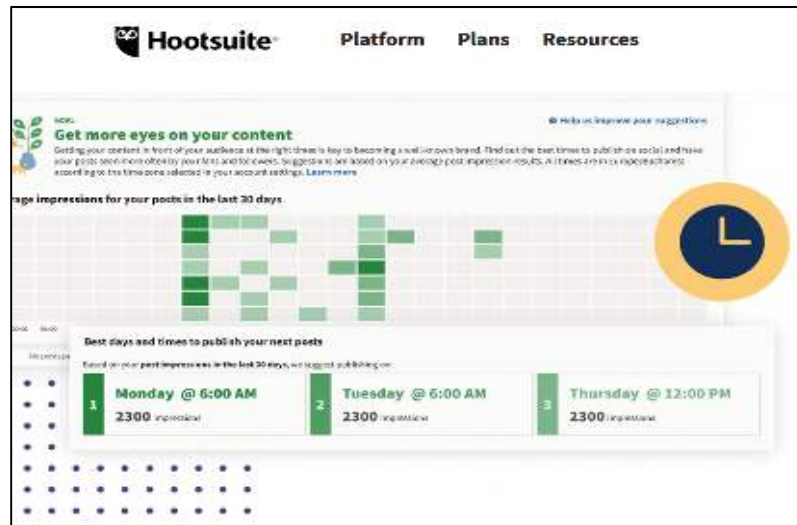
Hootsuite Platform Plans Resources

NEW
Get more eyes on your content
Help us improve your suggestions
Getting your content in front of your audience at the right times is key to becoming a well-known brand. Find out the best times to publish on social and have your posts seen more often by your fans and followers. Suggestions are based on your average post impression results. All times are in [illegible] according to the time zone selected in your account settings. Learn more

rage impressions for your posts in the last 30 days

Best days and times to publish your next posts
Based on your post impressions in the last 30 days, we suggest publishing on:

1 Monday @ 6:00 AM 2300 impressions
2 Tuesday @ 6:00 AM 2300 impressions
3 Thursday @ 12:00 PM 2300 impressions